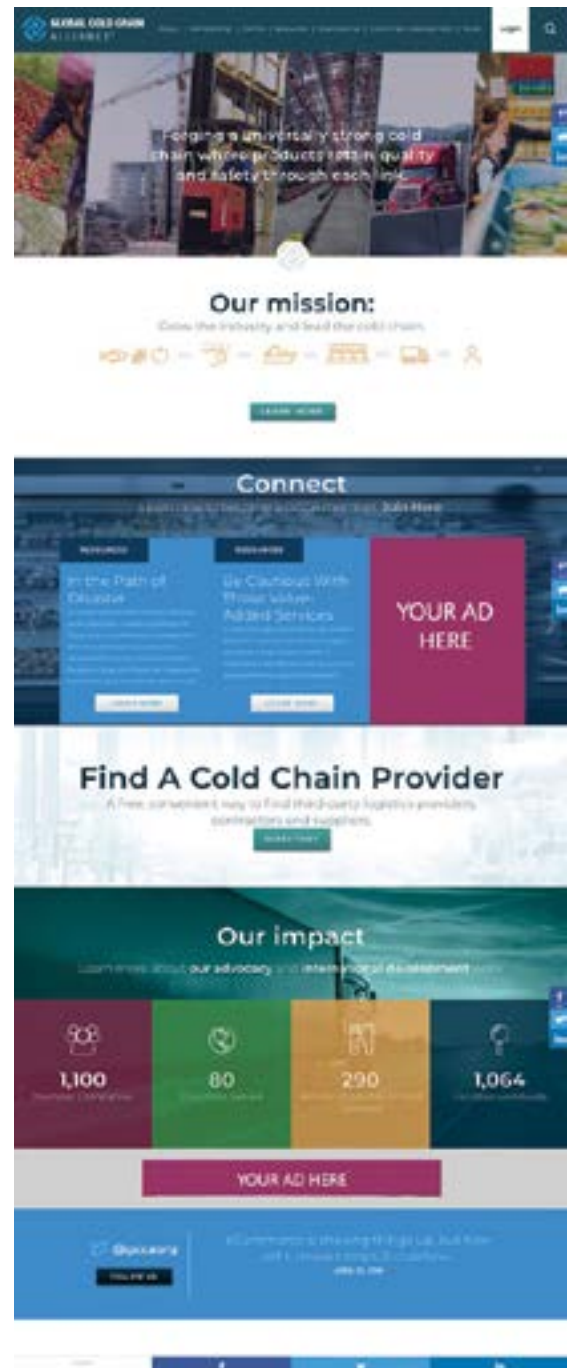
GLOBAL COLD CHAIN ALLIANCE

Login

Forging a universally strong cold chain where products retain quality and safety through each link.

Our mission:

Grow the industry and lead the cold chain.

LEARN MORE

Connect

Learn how to become a member. Join Now

RESOURCES

In the Path of Disaster

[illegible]

LEARN MORE

RESOURCES

Be Cautious With Those Value-Added Services

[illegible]

LEARN MORE

YOUR AD HERE

Find A Cold Chain Provider

A free, convenient way to find third-party logistics providers, contractors and suppliers.

SEARCH NOW

Our impact

Learn more about our advocacy and international development work

1,100

Member Companies

80

Countries Served

290

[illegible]

1,064

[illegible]

YOUR AD HERE

@gcca

FOLLOW US

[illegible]